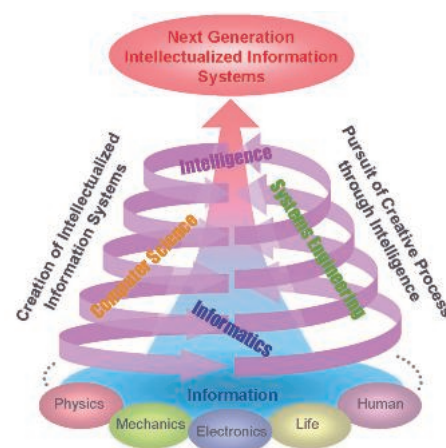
Next Generation Intellectualized Information Systems

Intelligence

Computer Science

Systems Engineering

Informatics

Creation of Intellectualized Information Systems

Pursuit of Creative Process through Intelligence

Information

Physics

Mechanics

Electronics

Life

Human